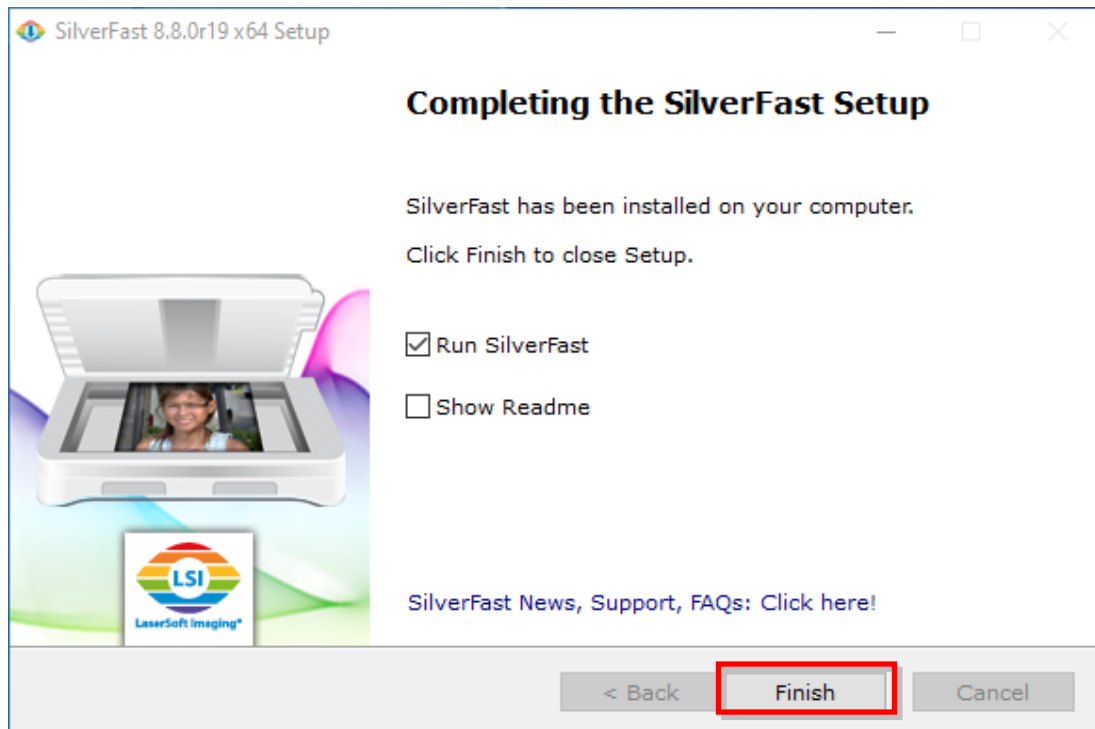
SilverFast 8.8.0r19 x64 Setup

Completing the SilverFast Setup

SilverFast has been installed on your computer.

Click Finish to close Setup.

Run SilverFast

Show Readme

LSI
LaserSoft Imaging®

SilverFast News, Support, FAQs: Click here!

< Back
Finish
Cancel